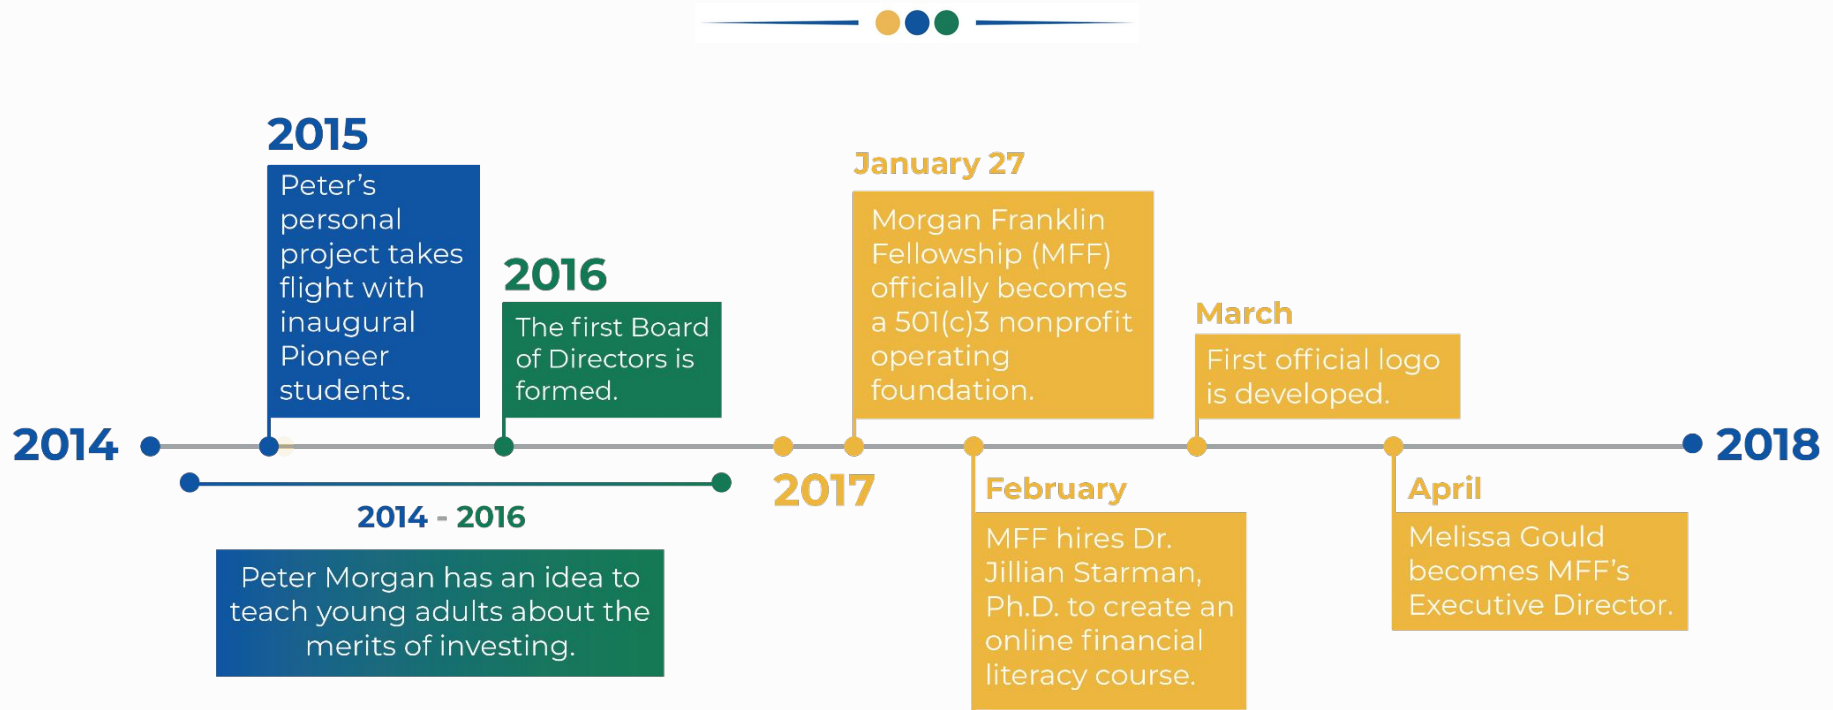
2015

Peter's personal project takes flight with inaugural Pioneer students.

2016

The first Board of Directors is formed.

January 27

Morgan Franklin Fellowship (MFF) officially becomes a 501(c)3 nonprofit operating foundation.

March

First official logo is developed.

2014

2018

2017

2014 - 2016

Peter Morgan has an idea to teach young adults about the merits of investing.

February

MFF hires Dr. Jillian Starman, Ph.D. to create an online financial literacy course.

April

Melissa Gould becomes MFF's Executive Director.